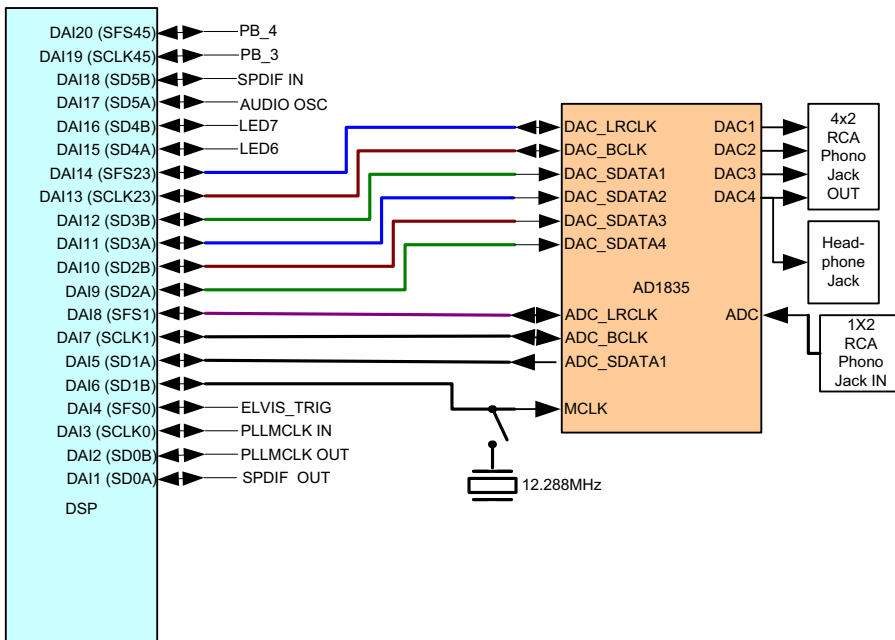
DAI20 (SFS45)
DAI19 (SCLK45)
DAI18 (SD5B)
DAI17 (SD5A)
DAI16 (SD4B)
DAI15 (SD4A)
DAI14 (SFS23)
DAI13 (SCLK23)
DAI12 (SD3B)
DAI11 (SD3A)
DAI10 (SD2B)
DAI9 (SD2A)
DAI8 (SFS1)
DAI7 (SCLK1)
DAI5 (SD1A)
DAI6 (SD1B)
DAI4 (SFS0)
DAI3 (SCLK0)
DAI2 (SD0B)
DAI1 (SD0A)
DSP

PB_4
PB_3
SPDIF IN
AUDIO OSC
LED7
LED6
ELVIS_TRIG
PLLMCLK IN
PLLMCLK OUT
SPDIF OUT

DAC_LRCLK
DAC_BCLK
DAC_SDATA1
DAC_SDATA2
DAC_SDATA3
DAC_SDATA4
DAC1
DAC2
DAC3
DAC4
AD1835
ADC_LRCLK
ADC_BCLK
ADC_SDATA1
ADC
MCLK

12.288MHz

4x2 RCA Phono Jack OUT

Head-phone Jack

1X2 RCA Phono Jack IN